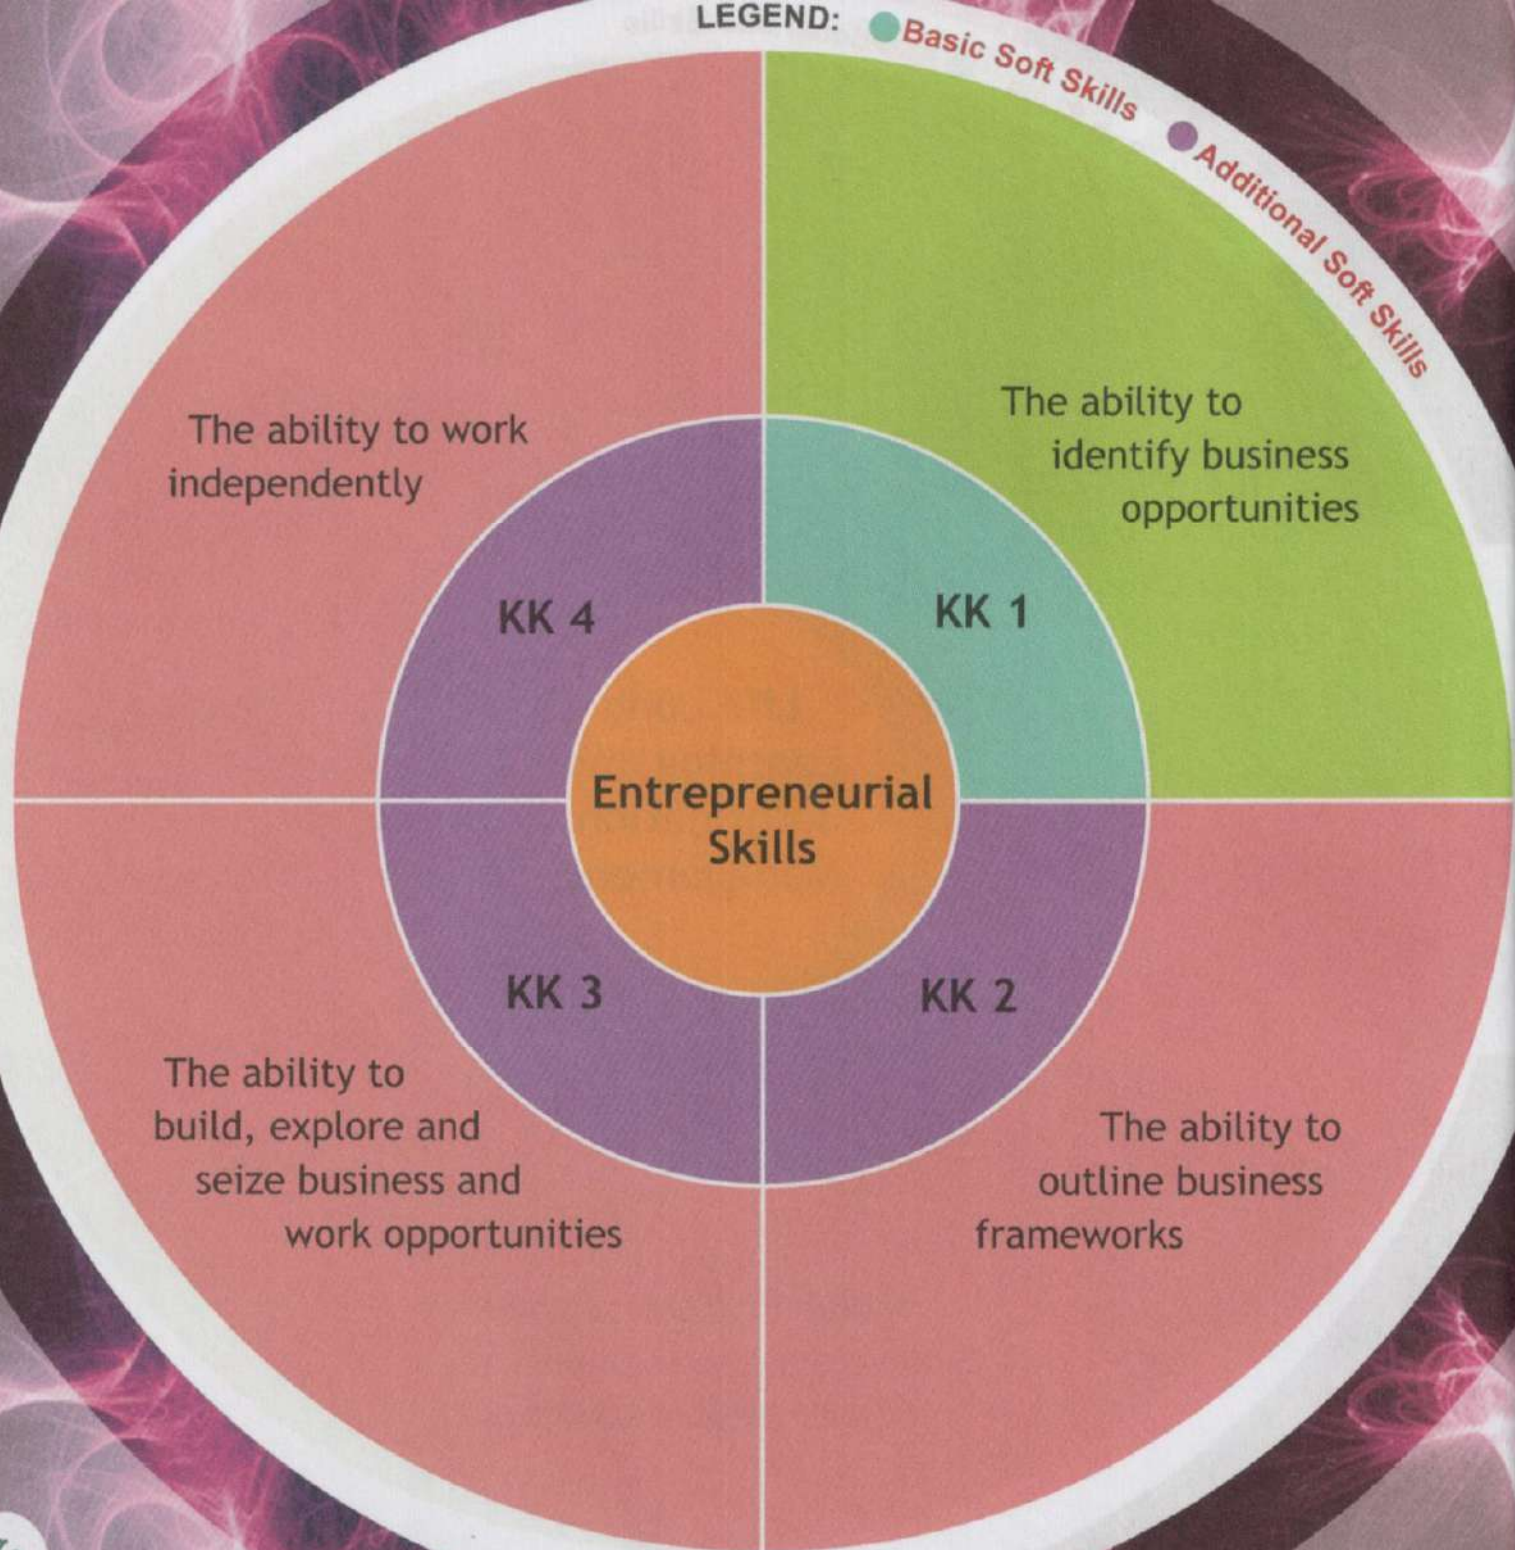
LEGEND: Basic Soft Skills Additional Soft Skills

The ability to work independently

The ability to identify business opportunities

KK 4

KK 1

Entrepreneurial Skills

KK 3

KK 2

The ability to build, explore and seize business and work opportunities

The ability to outline business frameworks